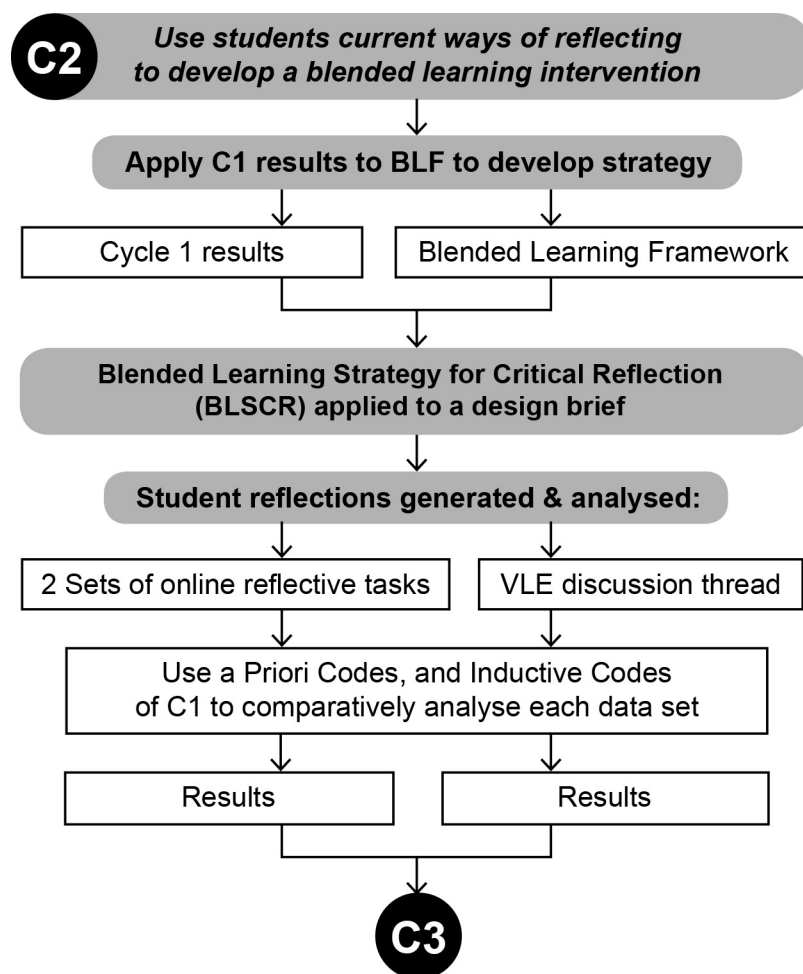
C2

Use students current ways of reflecting to develop a blended learning intervention

Apply C1 results to BLF to develop strategy

Cycle 1 results

Blended Learning Framework

Blended Learning Strategy for Critical Reflection (BLSCR) applied to a design brief

Student reflections generated & analysed:

2 Sets of online reflective tasks

VLE discussion thread

Use a Priori Codes, and Inductive Codes of C1 to comparatively analyse each data set

Results

Results

C3